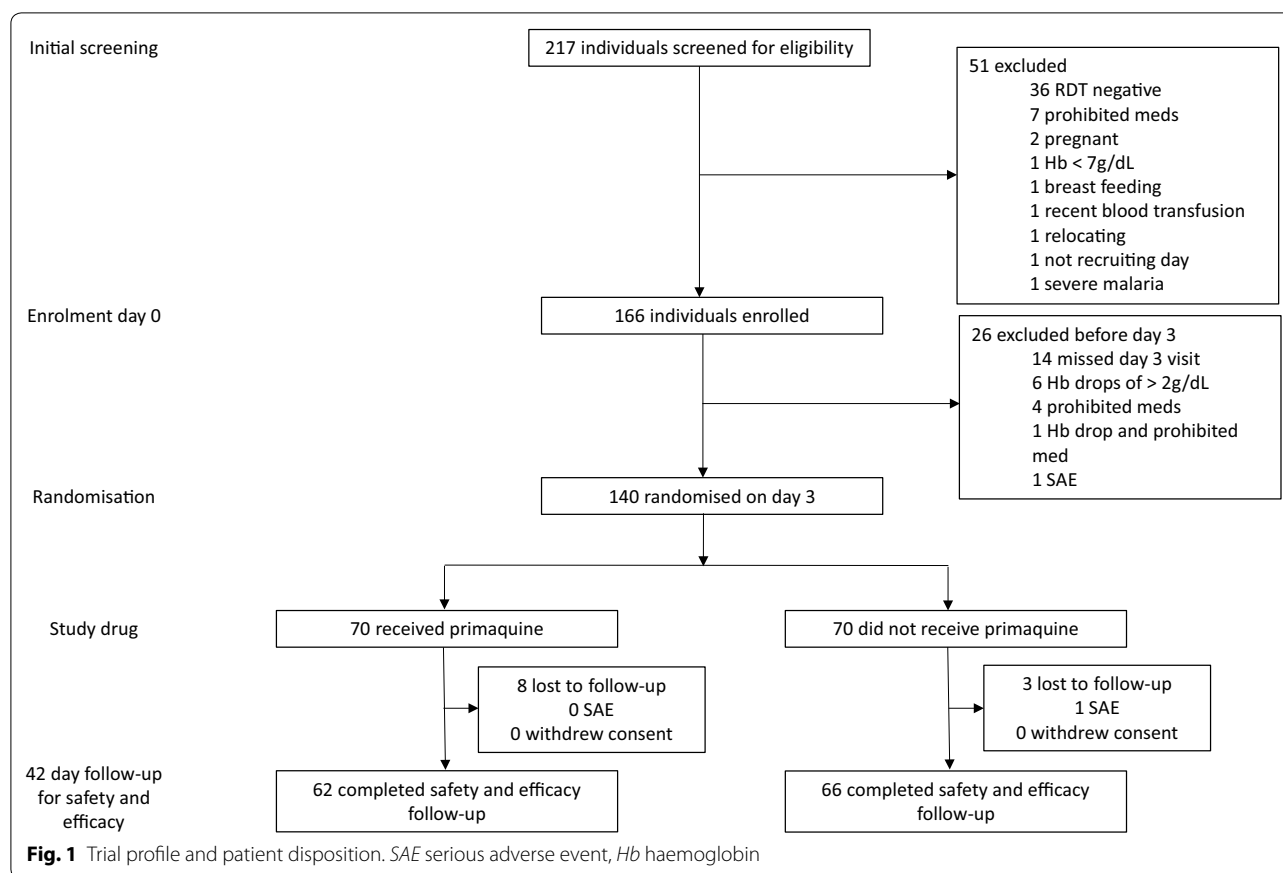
Initial screening

217 individuals screened for eligibility

51 excluded
36 RDT negative
7 prohibited meds
2 pregnant
1 Hb < 7g/dL
1 breast feeding
1 recent blood transfusion
1 relocating
1 not recruiting day
1 severe malaria

Enrolment day 0

166 individuals enrolled

26 excluded before day 3
14 missed day 3 visit
6 Hb drops of > 2g/dL
4 prohibited meds
1 Hb drop and prohibited med
1 SAE

Randomisation

140 randomised on day 3

Study drug

70 received primaquine

70 did not receive primaquine

8 lost to follow-up
0 SAE
0 withdrew consent

3 lost to follow-up
1 SAE
0 withdrew consent

42 day follow-up for safety and efficacy

62 completed safety and efficacy follow-up

66 completed safety and efficacy follow-up

**Fig. 1** Trial profile and patient disposition. *SAE* serious adverse event, *Hb* haemoglobin